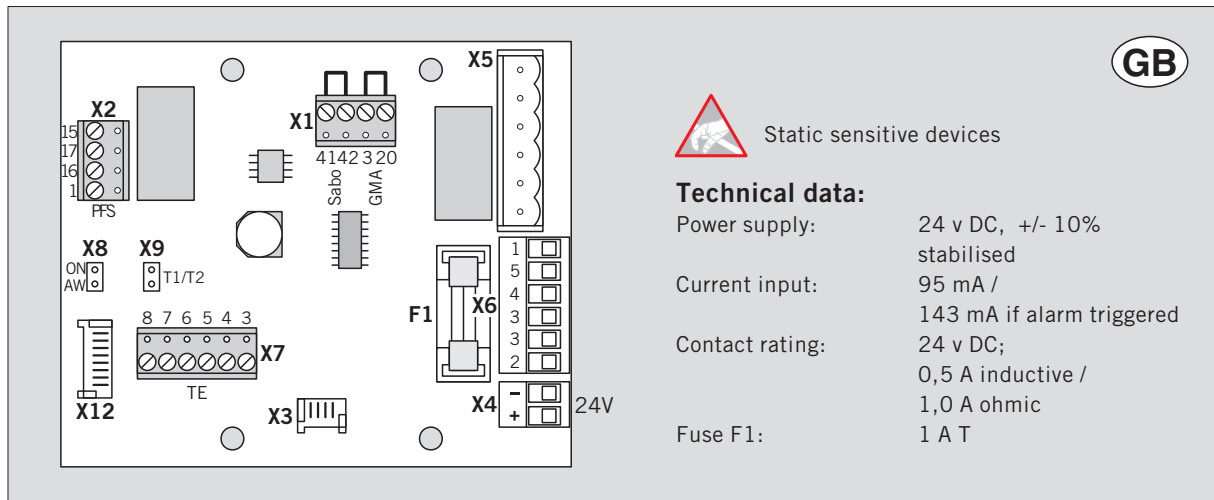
X5

X2

X1

15
17
16
1

PFS

41 42 3 20

Sabo
GMA

X8
X9

ON
AW

T1/T2

1
5
4
3
3
2

F1
X6

8 7 6 5 4 3

X7

TE

X12

X3

X4

–
+

24V

GB

Static sensitive devices

**Technical data:**

| | |
|---|---|
| Power supply: | 24 v DC, +/- 10% stabilised |
| Current input: | 95 mA / 143 mA if alarm triggered |
| Contact rating: | 24 v DC; 0,5 A inductive / 1,0 A ohmic |
| Fuse F1: | 1 A T |